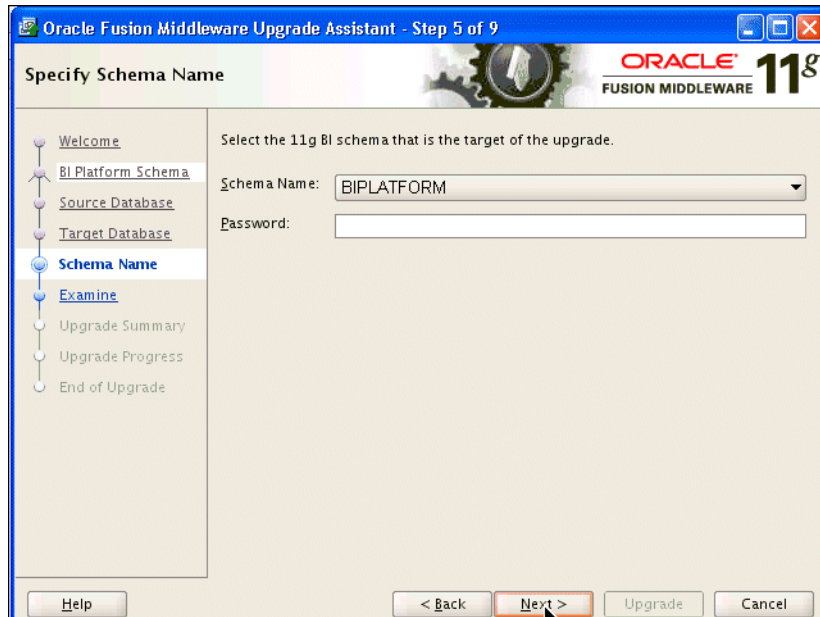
Oracle Fusion Middleware Upgrade Assistant - Step 5 of 9

Specify Schema Name

ORACLE FUSION MIDDLEWARE 11g

Welcome
BI Platform Schema
Source Database
Target Database
Schema Name
Examine
Upgrade Summary
Upgrade Progress
End of Upgrade

Select the 11g BI schema that is the target of the upgrade.

Schema Name: BIPLATFORM

Password:

Help

< Back

Next >

Upgrade

Cancel